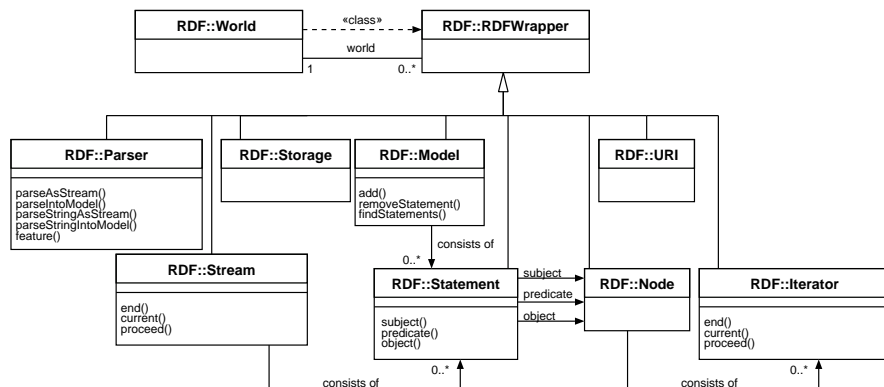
RDF::World
«class»
RDF::RDFWrapper
world
1
0..*

RDF::Parser
parseAsStream()
parseIntoModel()
parseStringAsStream()
parseStringIntoModel()
feature()

RDF::Storage

RDF::Model
add()
removeStatement()
findStatements()

RDF::URI

consists of
0..*

RDF::Stream
end()
current()
proceed()

RDF::Statement
subject()
predicate()
object()

subject
predicate
object

RDF::Node

RDF::Iterator
end()
current()
proceed()

0..*
consists of
0..*
consists of